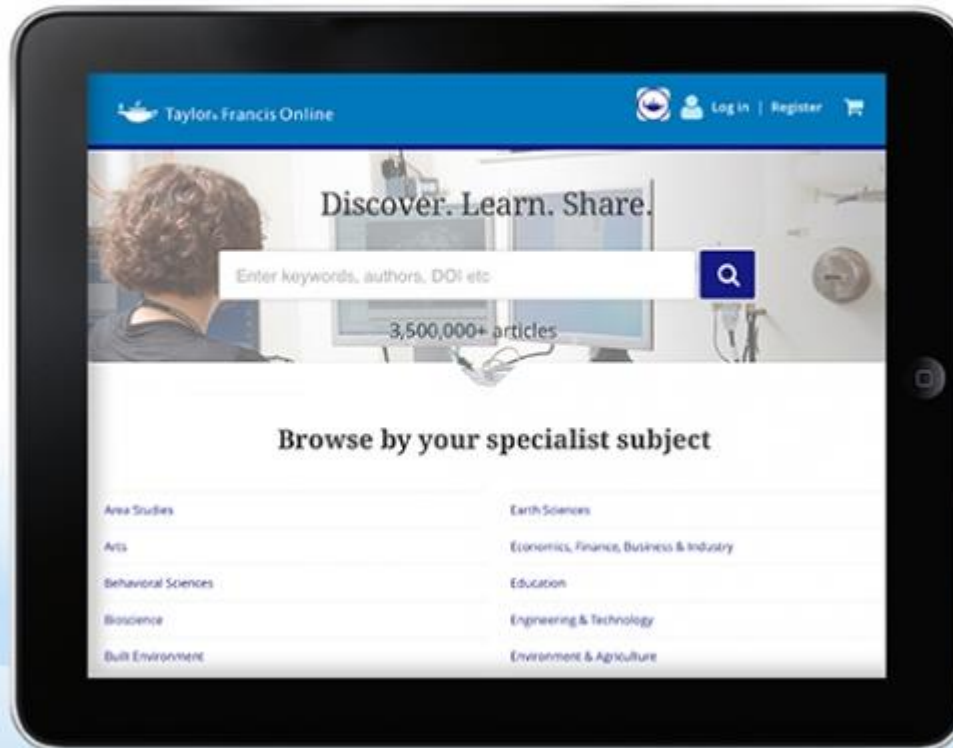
Taylor & Francis Online

Log in | Register

Discover. Learn. Share.

Enter keywords, authors, DOI etc

3,500,000+ articles

Browse by your specialist subject

Area Studies

Arts

Behavioral Sciences

Bioscience

Built Environment

Earth Sciences

Economics, Finance, Business & Industry

Education

Engineering & Technology

Environment & Agriculture